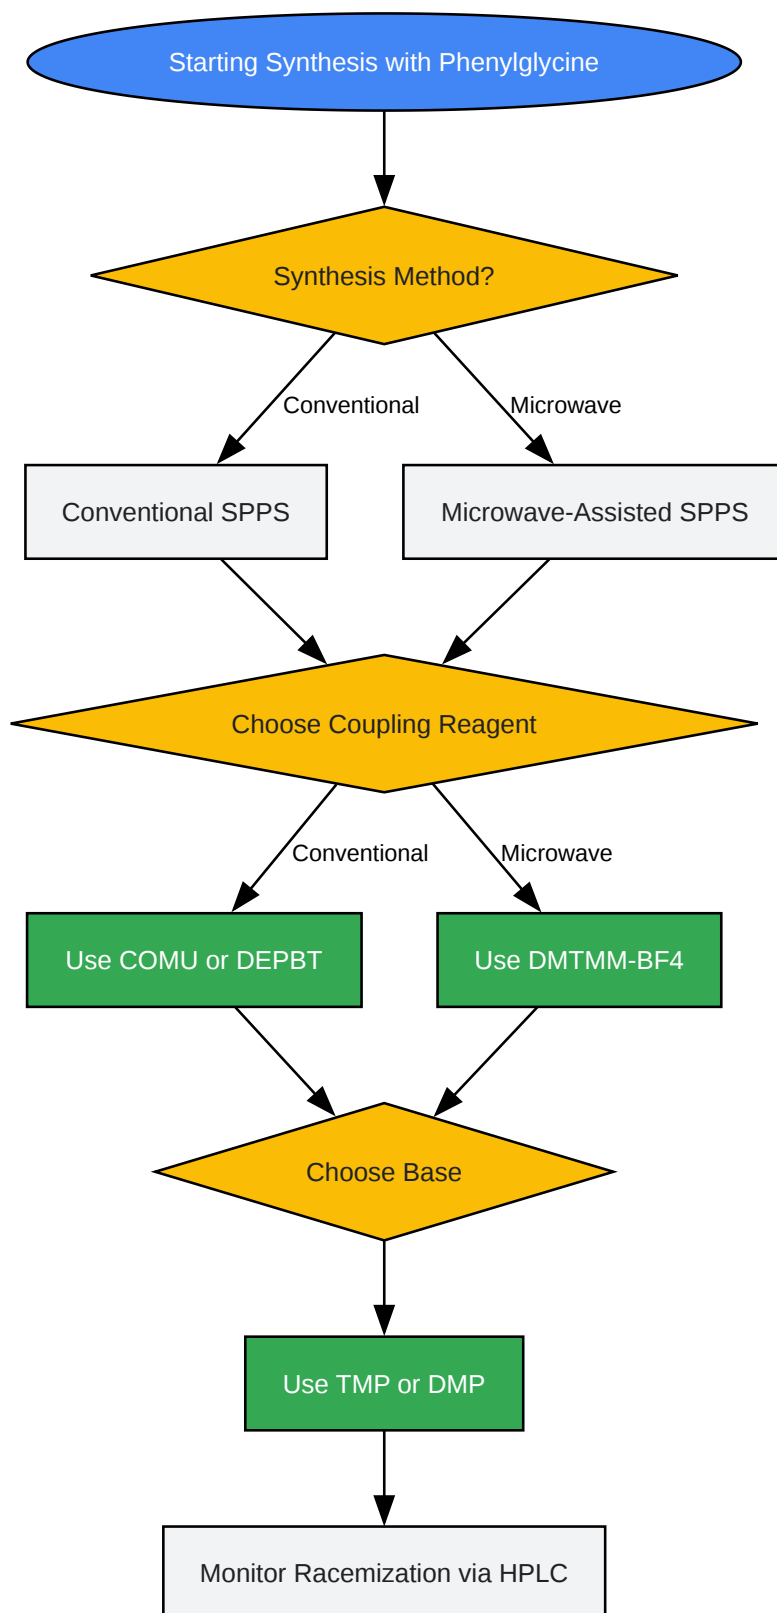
Starting Synthesis with Phenylglycine

Synthesis Method?

Conventional

Microwave

Conventional SPPS

Microwave-Assisted SPPS

Choose Coupling Reagent

Conventional

Microwave

Use COMU or DEPBT

Use DMTMM-BF4

Choose Base

Use TMP or DMP

Monitor Racemization via HPLC